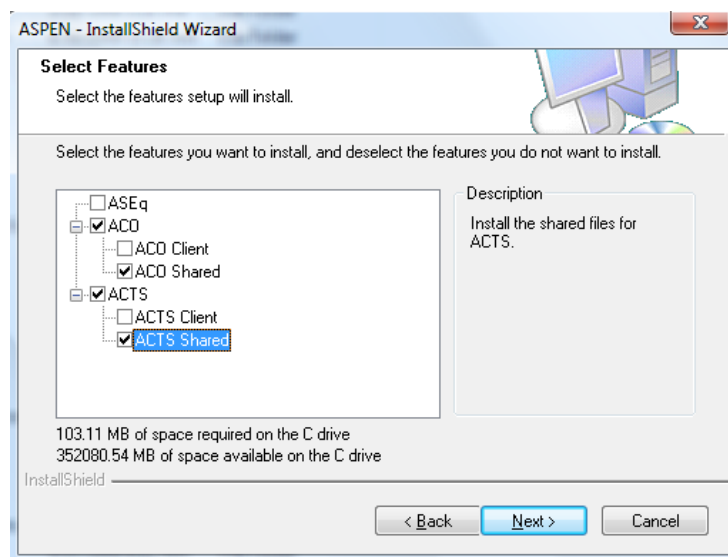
ASPEN - InstallShield Wizard

Select Features

Select the features setup will install.

Select the features you want to install, and deselect the features you do not want to install.

ASEq
ACO
ACO Client
ACO Shared
ACTS
ACTS Client
ACTS Shared

Description

Install the shared files for ACTS.

103.11 MB of space required on the C drive
352080.54 MB of space available on the C drive

InstallShield

< Back
Next >
Cancel